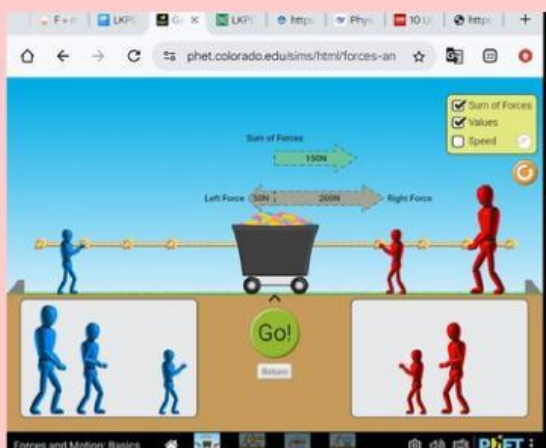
F = | LKP | G | LKP | https | Phys | 10 | https | +

phet.colorado.edu/sims/html/forces-an

Sum of Forces
Values
Speed

Sum of Forces

150N

Left Force 50N 200N Right Force

Go!

Return

Forces and Motion: Basics

PhET